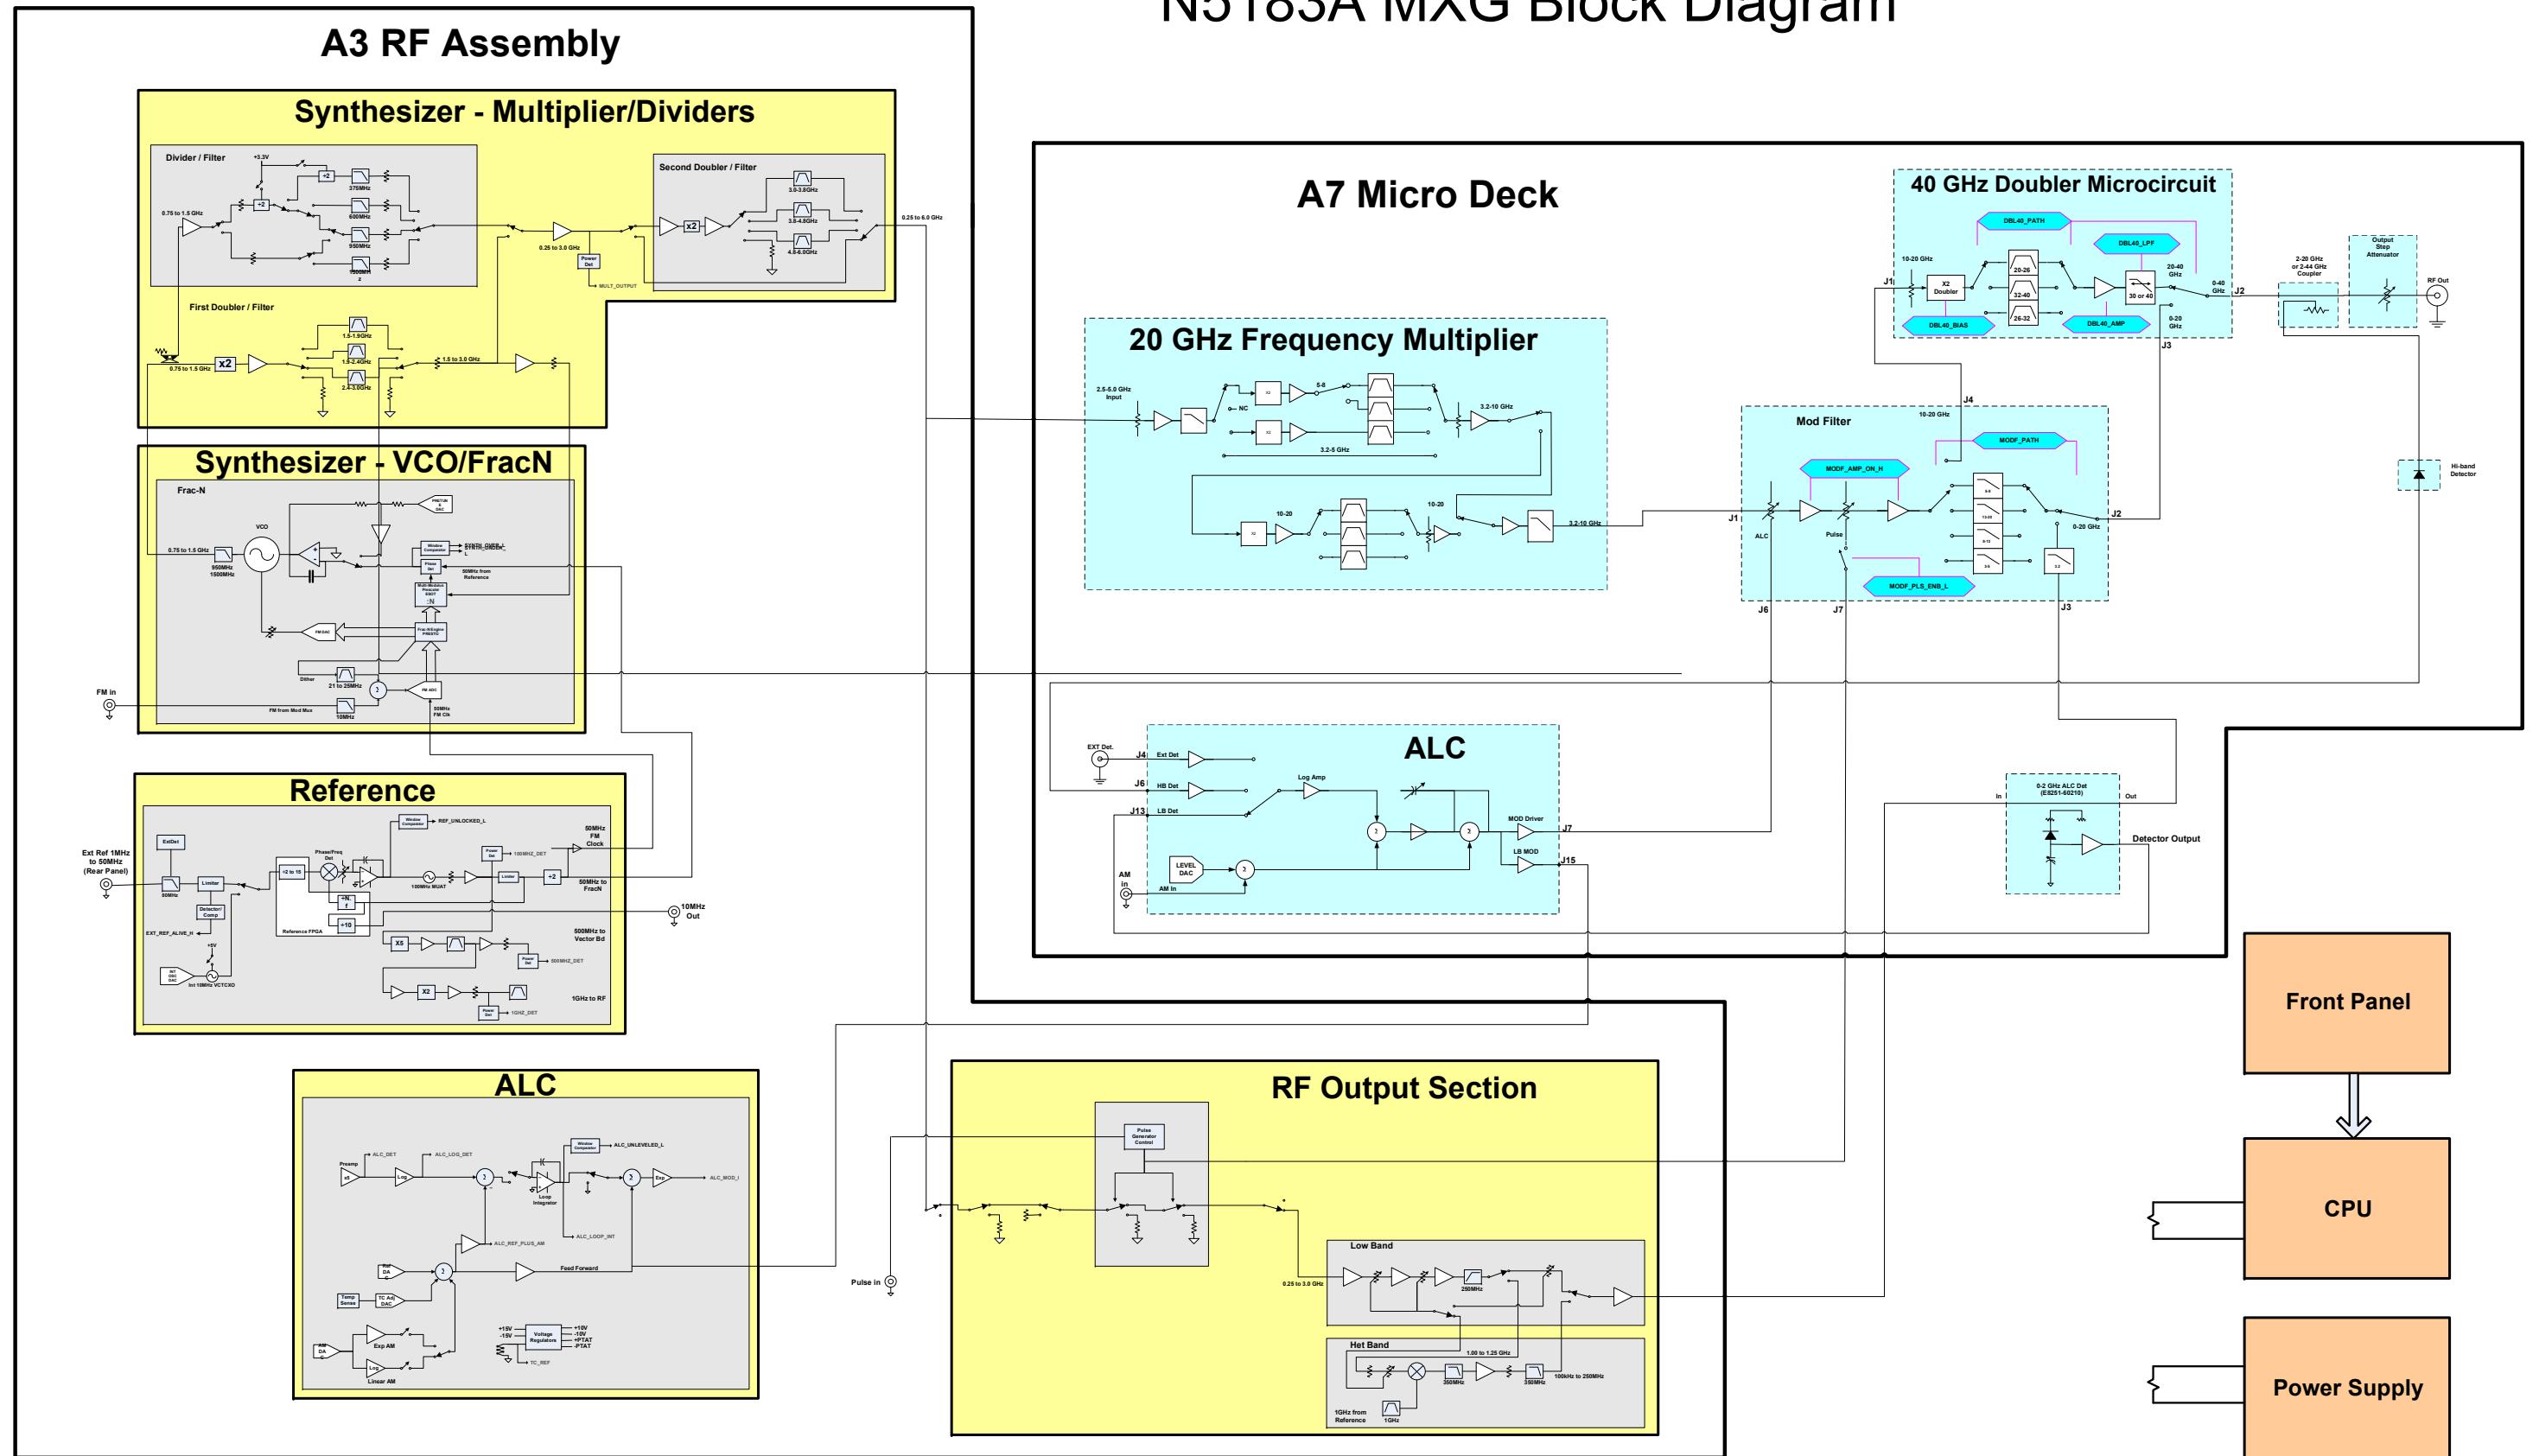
N5183A MXG Block Diagram

A3 RF Assembly

Synthesizer - Multiplier/Dividers

Divider / Filter
+3.3V
÷2
375MHz
÷2
600MHz
0.75 to 1.5 GHz
950MHz
1500MHz

Second Doubler / Filter
3.0-3.8GHz
x2
3.8-4.8GHz
4.8-6.0GHz
0.25 to 3.0 GHz
Power Det
MULT_OUTPUT
0.25 to 6.0 GHz

First Doubler / Filter
1.5-1.9GHz
x2
1.9-2.4GHz
0.75 to 1.5 GHz
2.4-3.0GHz
1.5 to 3.0 GHz

Synthesizer - VCO/FracN
Frac-N
VCO
0.75 to 1.5 GHz
950MHz
1500MHz
Window Comparator
SYNTH_OVER_L
SYNTH_UNDER_L
Phase Det
50MHz from Reference
Multi-Modulus Prescaler
÷N
FM DAC
Frac-N Engine
Dither
21 to 25MHz
FM ADC
FM in
FM from Mod Mux
10MHz
50MHz FM Clk

Reference
ExtDet
Ext Ref 1MHz to 50MHz (Rear Panel)
Limiter
Detector/ Comp
EXT_REF_ALIVE_H
+5V
Int 10MHz VCTCXO
Phase/Freq Det
÷2 to 15
÷N
÷10
Reference FPGA
Window Comparator
REF_UNLOCKED_L
Power Det
100MHZ_DET
100MHz MUAT
Limiter
÷2
50MHz FM Clock
50MHz to FracN
10MHz Out
X5
500MHz to Vector Bd
Power Det
500MHZ_DET
X2
1GHz to RF
Power Det
1GHZ_DET

ALC
Preamp
ALC_DET
Log
ALC_LOG_DET
Window Comparator
ALC_UNLEVELED_L
Loop Integrator
Exp
ALC_MOD_I
ALC_LOOP_INT
ALC_REF_PLUS_AM
Ref DA
Feed Forward
Temp Sense
TC Adj DAC
AM DA
Exp AM
Log
Linear AM
+15V
-15V
Voltage Regulators
+10V
-10V
+PTAT
-PTAT
TC_REF

A7 Micro Deck

40 GHz Doubler Microcircuit
DBL40_PATH
DBL40_LPF
10-20 GHz
J1
X2 Doubler
20-26
32-40
26-32
20-40 GHz
30 or 40
0-40 GHz
J2
0-20 GHz
DBL40_BIAS
DBL40_AMP
J3
2-20 GHz or 2-44 GHz Coupler
Output Step Attenuator
RF Out

20 GHz Frequency Multiplier
2.5-5.0 GHz Input
NC
5-8
3.2-10 GHz
3.2-5 GHz
10-20
10-20
3.2-10 GHz

Mod Filter
J4
10-20 GHz
MODF_PATH
MODF_AMP_ON_H
J1
ALC
Pulse
J2
0-20 GHz
MODF_PLS_ENB_L
J6
J7
J3
Hi-band Detector

ALC
EXT Det.
J4
Ext Det
J6
HB Det
Log Amp
J13
LB Det
MOD Driver
J7
LB MOD
J15
AM in
LEVEL DAC
AM In

0-2 GHz ALC Det (E8251-60210)
In
Out
Detector Output

RF Output Section
Pulse Generator Control
Pulse in
Low Band
0.25 to 3.0 GHz
250MHz
Het Band
1.00 to 1.25 GHz
350MHz
350MHz
100kHz to 250MHz
1GHz from Reference
1GHz

Front Panel
CPU
Power Supply